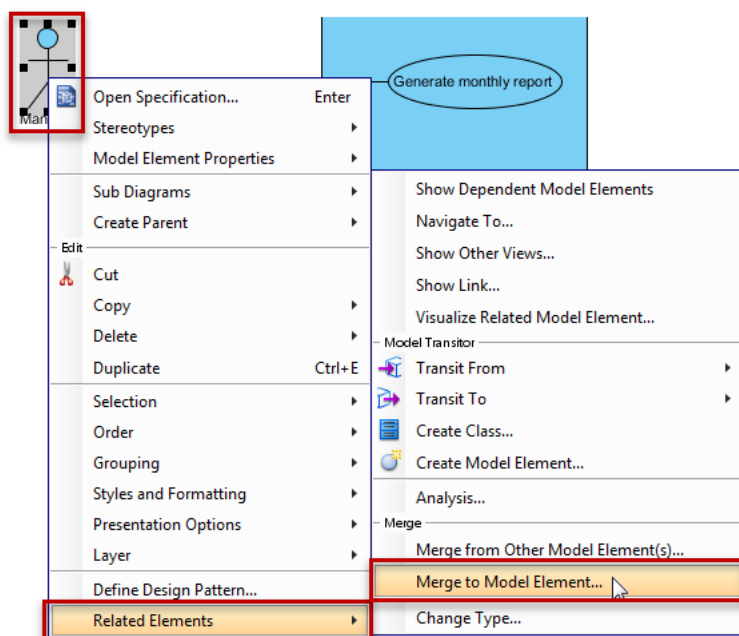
Generate monthly report

Man

Open Specification... Enter
Stereotypes
Model Element Properties
Sub Diagrams
Create Parent
Edit
Cut
Copy
Delete
Duplicate Ctrl+E
Selection
Order
Grouping
Styles and Formatting
Presentation Options
Layer
Define Design Pattern...
Related Elements

Show Dependent Model Elements
Navigate To...
Show Other Views...
Show Link...
Visualize Related Model Element...
Model Transitor
Transit From
Transit To
Create Class...
Create Model Element...
Analysis...
Merge
Merge from Other Model Element(s)...
Merge to Model Element...
Change Type...